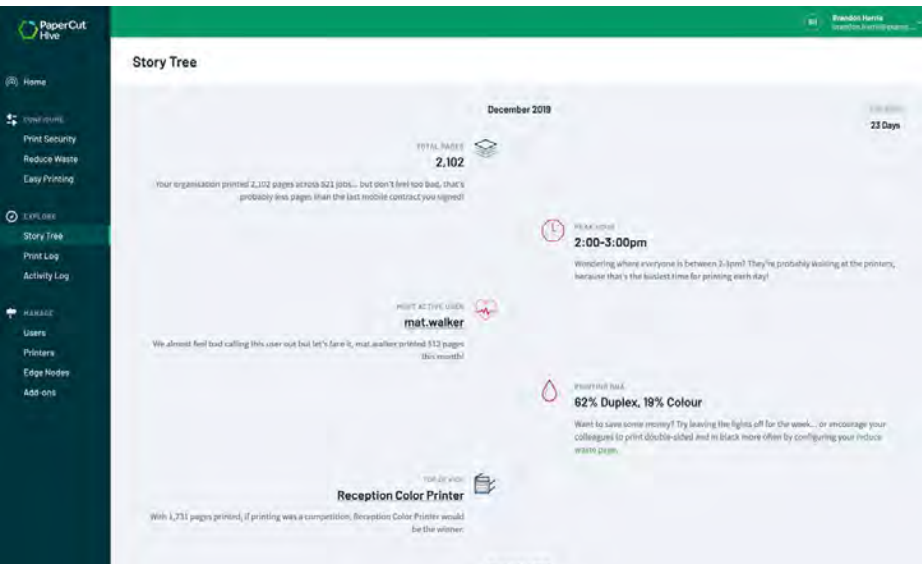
PaperCut Hive

Home

CONFIGURE
Print Security
Reduce Waste
Easy Printing

EXPLORE
Story Tree
Print Log
Activity Log

MANAGE
Users
Printers
Edge Nodes
Add-ons

BH Brandon Harris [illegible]

Story Tree

December 2019

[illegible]
23 Days

TOTAL PAGES
2,102
Your organisation printed 2,102 pages across 521 jobs... but don't feel too bad, that's probably less pages than the last mobile contract you signed!

PEAK HOUR
2:00-3:00pm
Wondering where everyone is between 2-3pm? They're probably waiting at the printers, because that's the busiest time for printing each day!

MOST ACTIVE USER
mat.walker
We almost feel bad calling this user out but let's face it, mat.walker printed 512 pages this month!

PRINTING MIX
62% Duplex, 19% Colour
Want to save some money? Try leaving the lights off for the week... or encourage your colleagues to print double-sided and in black more often by configuring your reduce waste page.

TOP DEVICE
Reception Color Printer
With 1,731 pages printed, if printing was a competition, Reception Color Printer would be the winner.